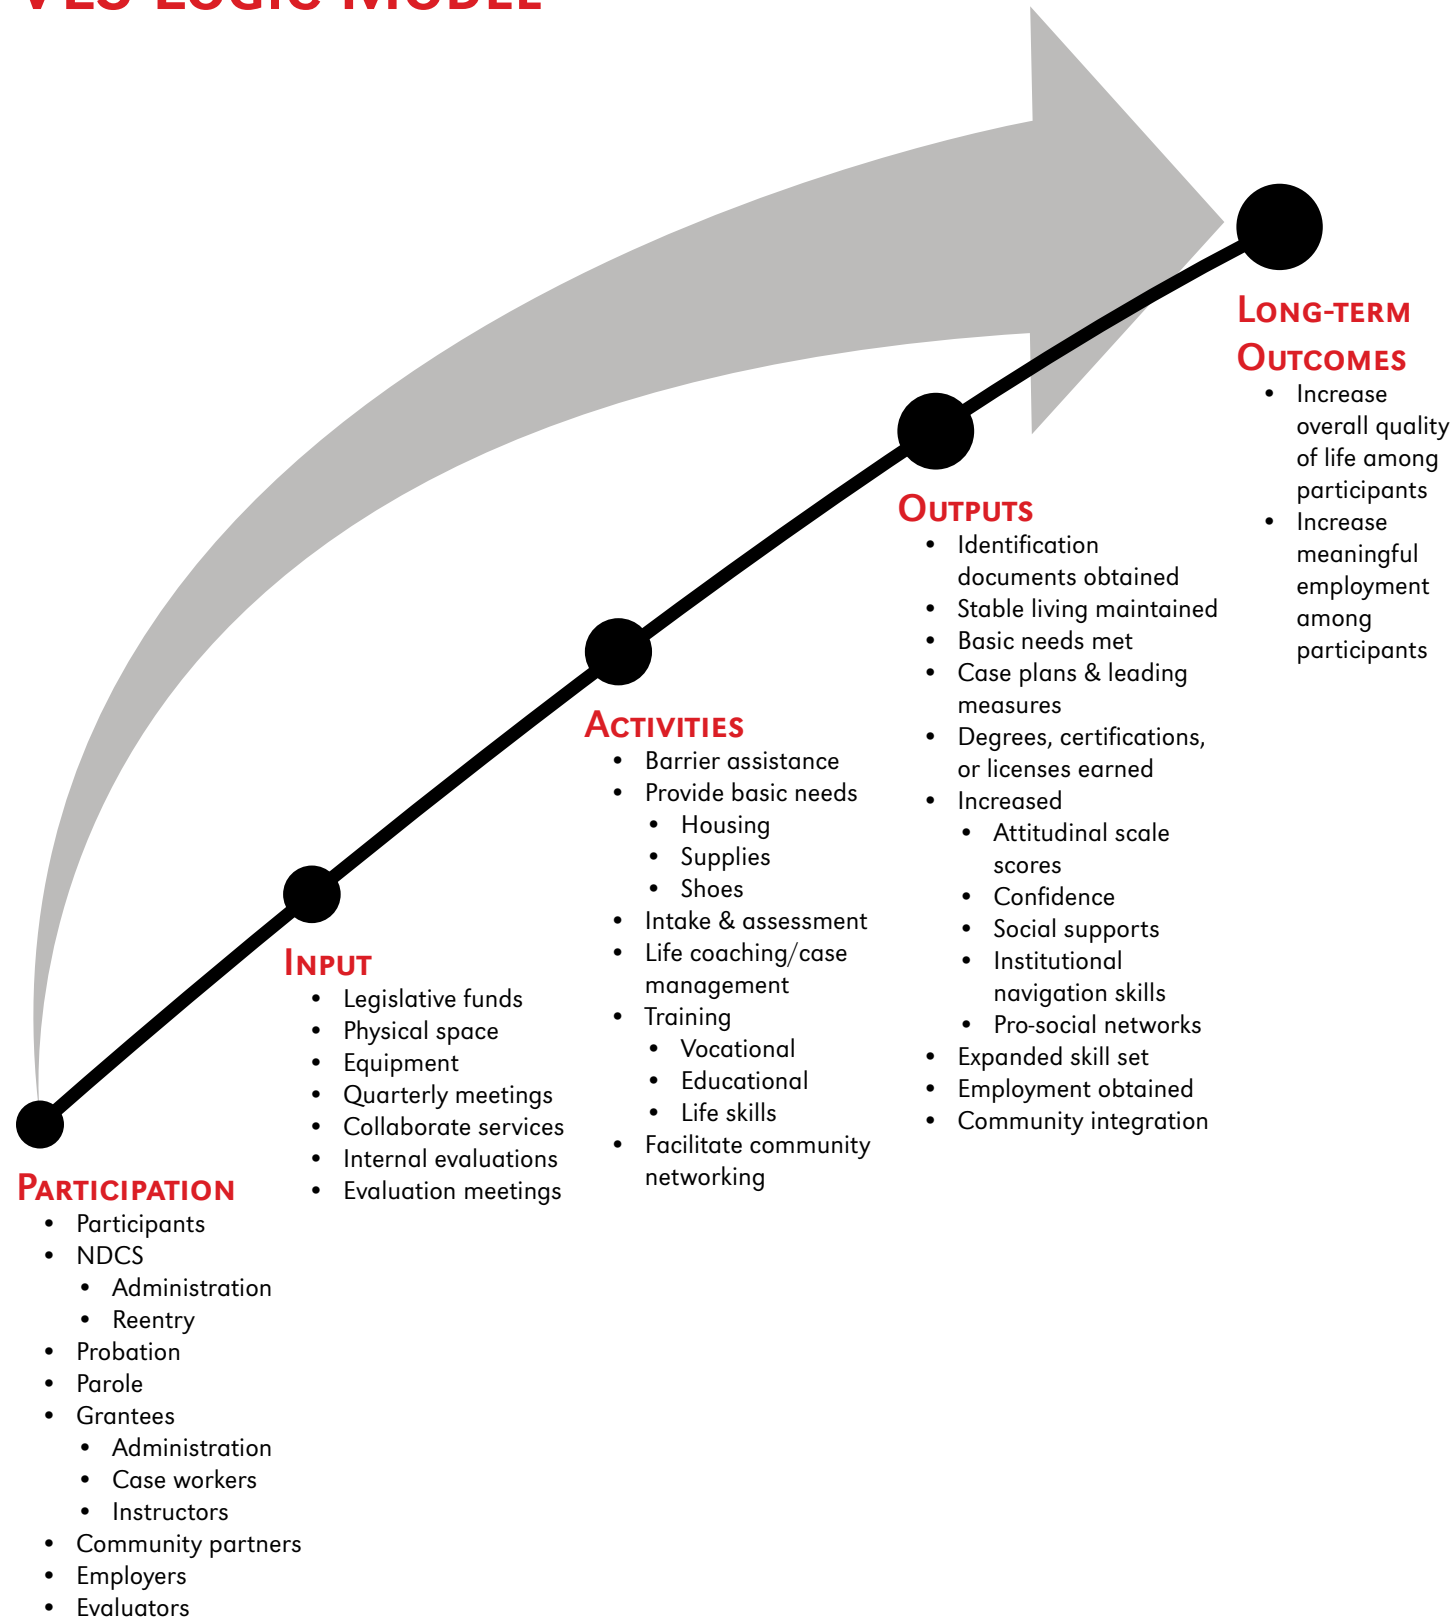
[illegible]

Participation
- Participants
- NDCS
  - Administration
  - Reentry
- Probation
- Parole
- Grantees
  - Administration
  - Case workers
  - Instructors
- Community partners
- Employers
- Evaluators

Input
- Legislative funds
- Physical space
- Equipment
- Quarterly meetings
- Collaborate services
- Internal evaluations
- Evaluation meetings

Activities
- Barrier assistance
- Provide basic needs
  - Housing
  - Supplies
  - Shoes
- Intake & assessment
- Life coaching/case management
- Training
  - Vocational
  - Educational
  - Life skills
- Facilitate community networking

Outputs
- Identification documents obtained
- Stable living maintained
- Basic needs met
- Case plans & leading measures
- Degrees, certifications, or licenses earned
- Increased
  - Attitudinal scale scores
  - Confidence
  - Social supports
  - Institutional navigation skills
  - Pro-social networks
- Expanded skill set
- Employment obtained
- Community integration

Long-term Outcomes
- Increase overall quality of life among participants
- Increase meaningful employment among participants